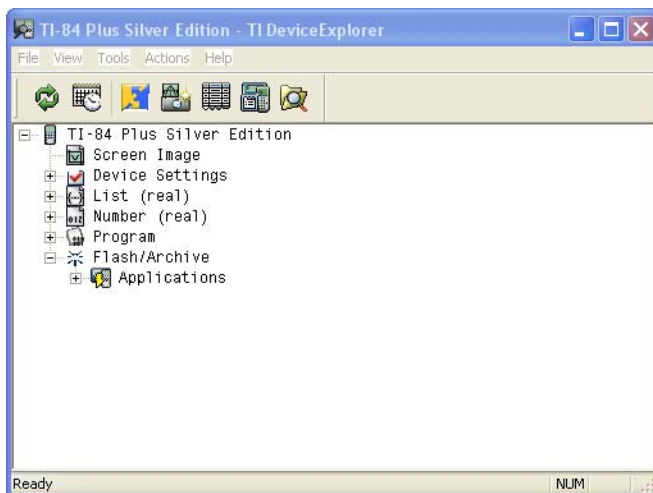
TI-84 Plus Silver Edition - TI DeviceExplorer

File View Tools Actions Help

TI-84 Plus Silver Edition
Screen Image
Device Settings
List (real)
Number (real)
Program
Flash/Archive
Applications

Ready NUM